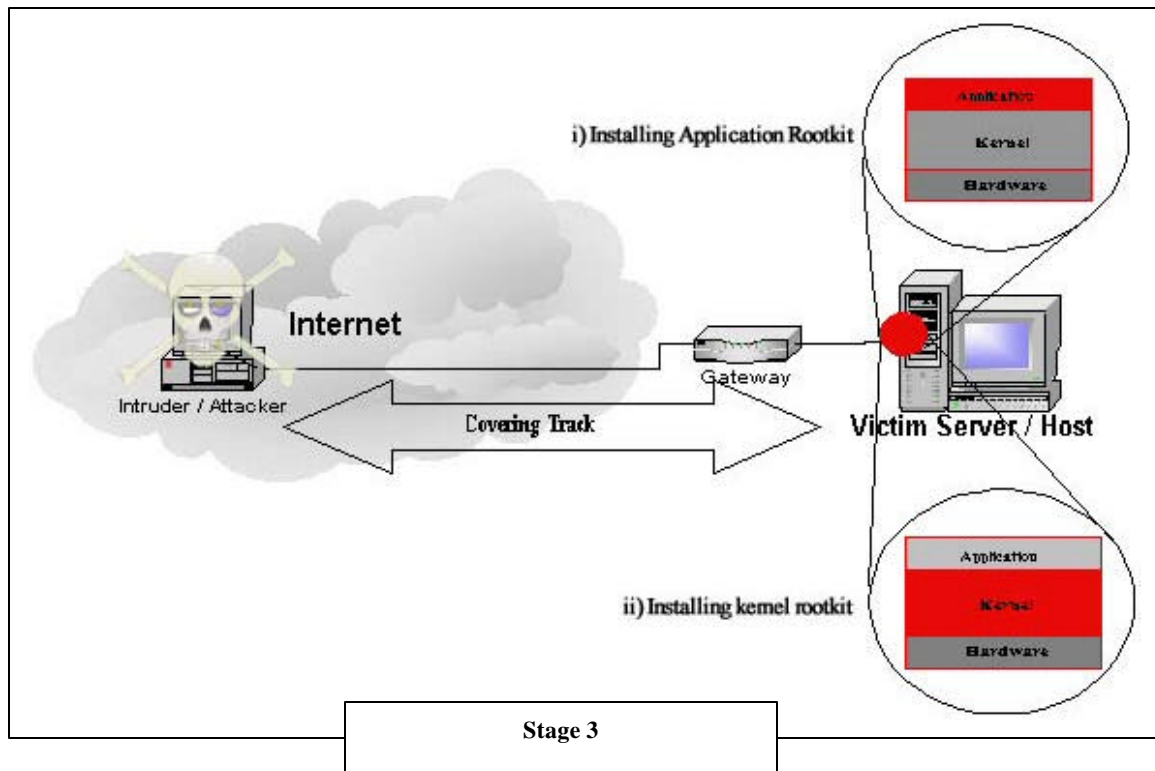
i) Installing Application Rootkit

Application

Kernel

Hardware

Internet

Gateway

Intruder / Attacker

Covering Track

Victim Server / Host

Application

Kernel

Hardware

ii) Installing kernel rootkit

Stage 3